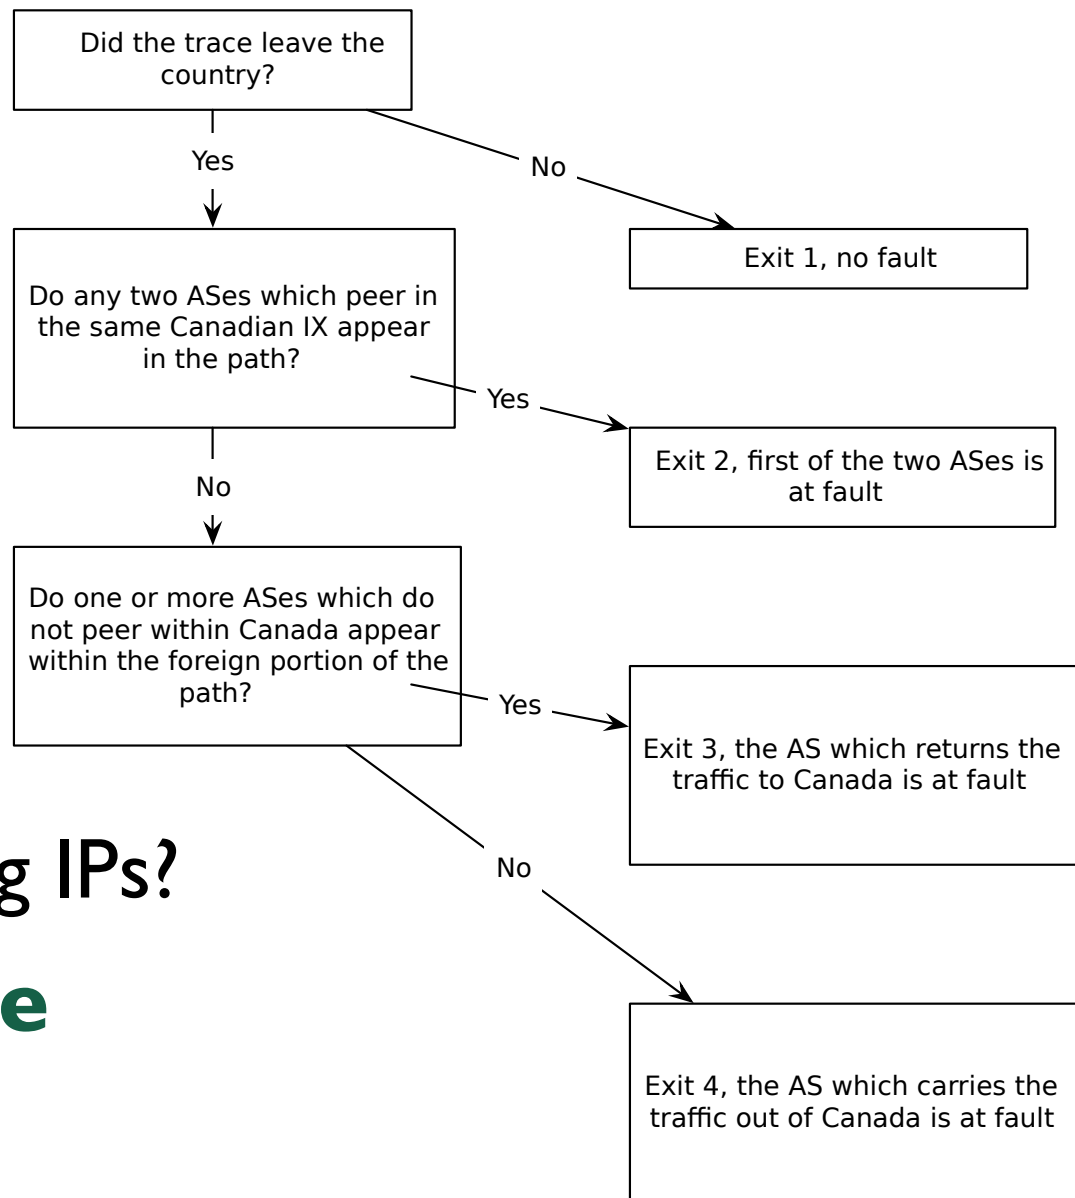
Did the trace leave the country?

Yes

No

Exit 1, no fault

Do any two ASes which peer in the same Canadian IX appear in the path?

Yes

Exit 2, first of the two ASes is at fault

No

Do one or more ASes which do not peer within Canada appear within the foreign portion of the path?

Yes

Exit 3, the AS which returns the traffic to Canada is at fault

g IPs?

e

No

Exit 4, the AS which carries the traffic out of Canada is at fault